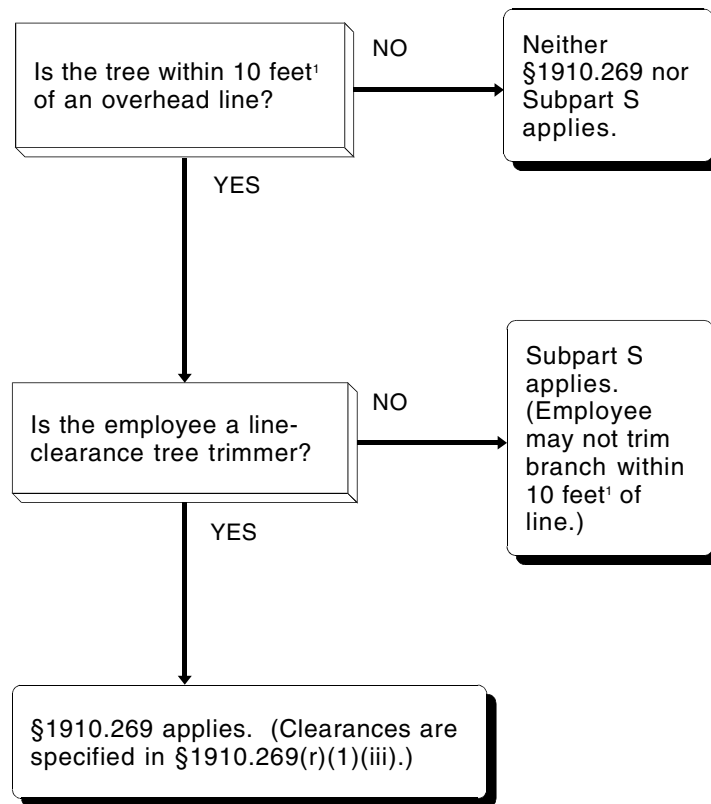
Is the tree within 10 feet$^1$ of an overhead line?

NO

Neither §1910.269 nor Subpart S applies.

YES

Is the employee a line-clearance tree trimmer?

NO

Subpart S applies. (Employee may not trim branch within 10 feet$^1$ of line.)

YES

§1910.269 applies. (Clearances are specified in §1910.269(r)(1)(iii).)